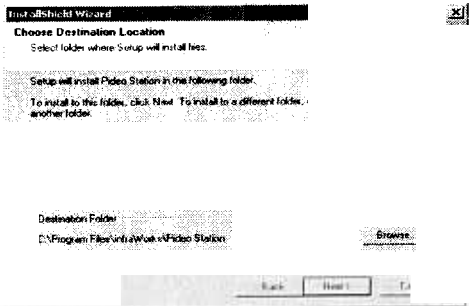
InstallShield Wizard

Choose Destination Location
Select folder where Setup will install files.

Setup will install Pideo Station in the following folder.

To install to this folder, click Next. To install to a different folder, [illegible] another folder.

Destination Folder
D:\Program Files\InfraWorks\Pideo Station

Browse...

< Back
Next >
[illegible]